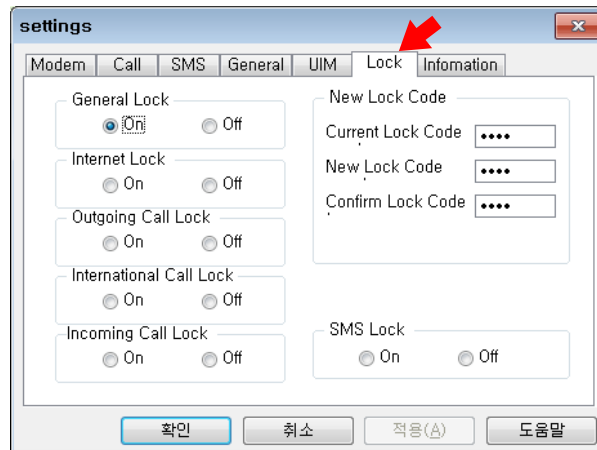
settings

Modem Call SMS General UIM Lock Infomation

General Lock
On Off

Internet Lock
On Off

Outgoing Call Lock
On Off

International Call Lock
On Off

Incoming Call Lock
On Off

New Lock Code
Current Lock Code ••••
New Lock Code ••••
Confirm Lock Code ••••

SMS Lock
On Off

확인 취소 적용(A) 도움말